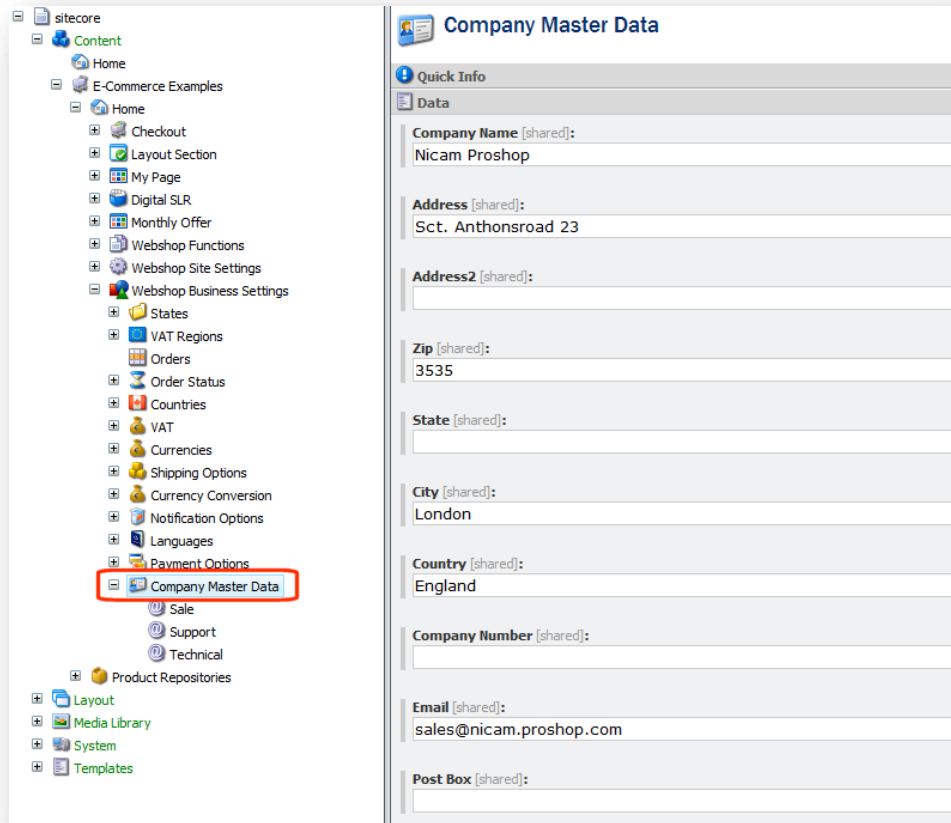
sitecore
Content
Home
E-Commerce Examples
Home
Checkout
Layout Section
My Page
Digital SLR
Monthly Offer
Webshop Functions
Webshop Site Settings
Webshop Business Settings
States
VAT Regions
Orders
Order Status
Countries
VAT
Currencies
Shipping Options
Currency Conversion
Notification Options
Languages
Payment Options
Company Master Data
Sale
Support
Technical
Product Repositories
Layout
Media Library
System
Templates

Company Master Data

Quick Info

Data

Company Name [shared]:
Nicam Proshop

Address [shared]:
Sct. Anthonsroad 23

Address2 [shared]:

Zip [shared]:
3535

State [shared]:

City [shared]:
London

Country [shared]:
England

Company Number [shared]:

Email [shared]:
sales@nicam.proshop.com

Post Box [shared]: